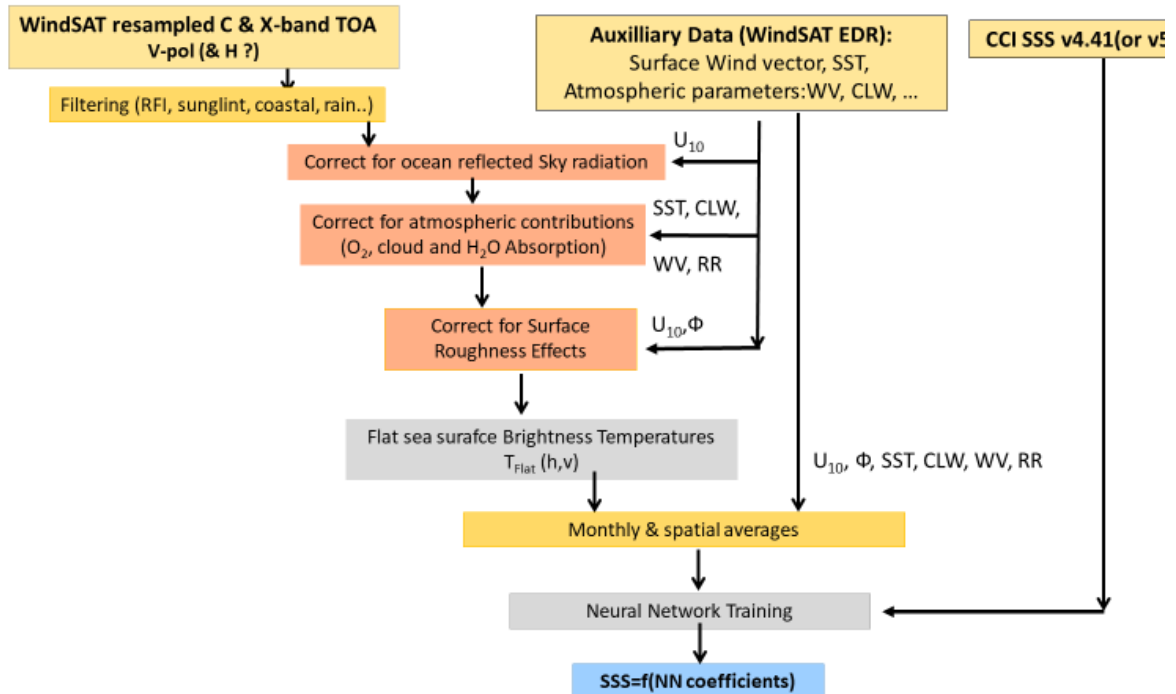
WindSAT resampled C & X-band TOA
V-pol (& H ?)

Filtering (RFI, sunglint, coastal, rain..)

Auxilliary Data (WindSAT EDR):
Surface Wind vector, SST,
Atmospheric parameters:WV, CLW, …

CCI SSS v4.41(or v5

$U_{10}$

Correct for ocean reflected Sky radiation

Correct for atmospheric contributions
($O_2$, cloud and $H_2O$ Absorption)

SST, CLW,

WV, RR

Correct for Surface
Roughness Effects

$U_{10}$,Φ

Flat sea surafce Brightness Temperatures
$T_{Flat}$ (h,v)

$U_{10}$, Φ, SST, CLW, WV, RR

Monthly & spatial averages

Neural Network Training

SSS=f(NN coefficients)